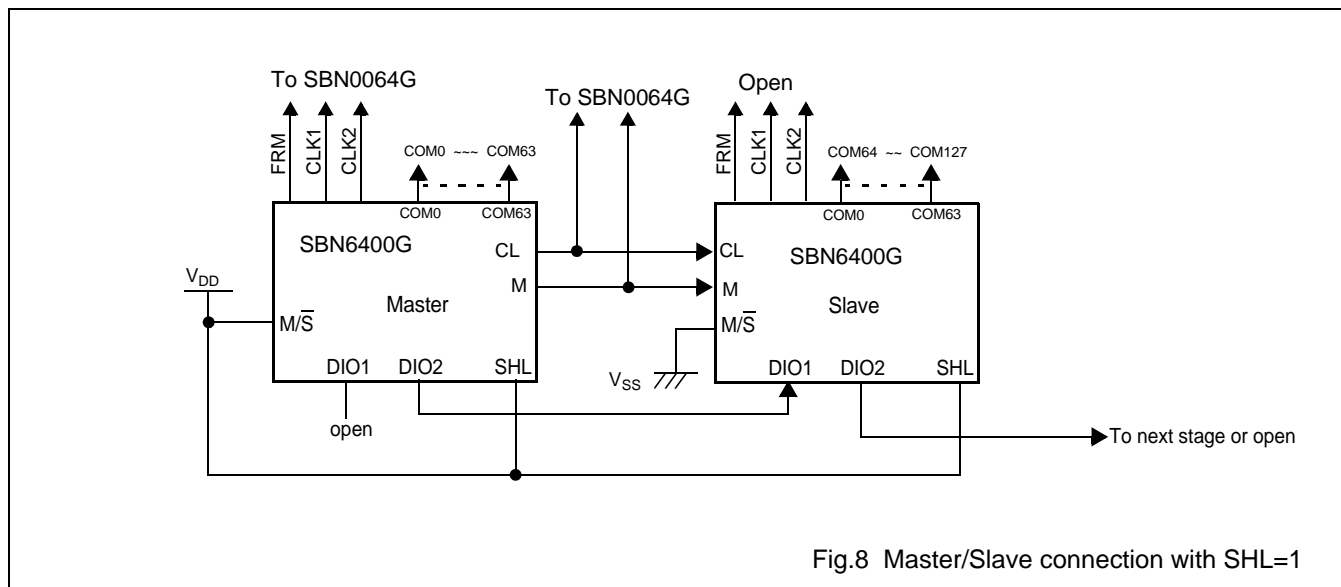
To SBN0064G

FRM CLK1 CLK2

COM0 ~~~ COM63

COM0 COM63

SBN6400G

Master

CL

M

$V_{DD}$

$M/\overline{S}$

DIO1 DIO2 SHL

open

To SBN0064G

Open

FRM CLK1 CLK2

COM64 ~~ COM127

COM0 COM63

CL

SBN6400G

M

Slave

$M/\overline{S}$

$V_{SS}$

DIO1 DIO2 SHL

To next stage or open

Fig.8 Master/Slave connection with SHL=1